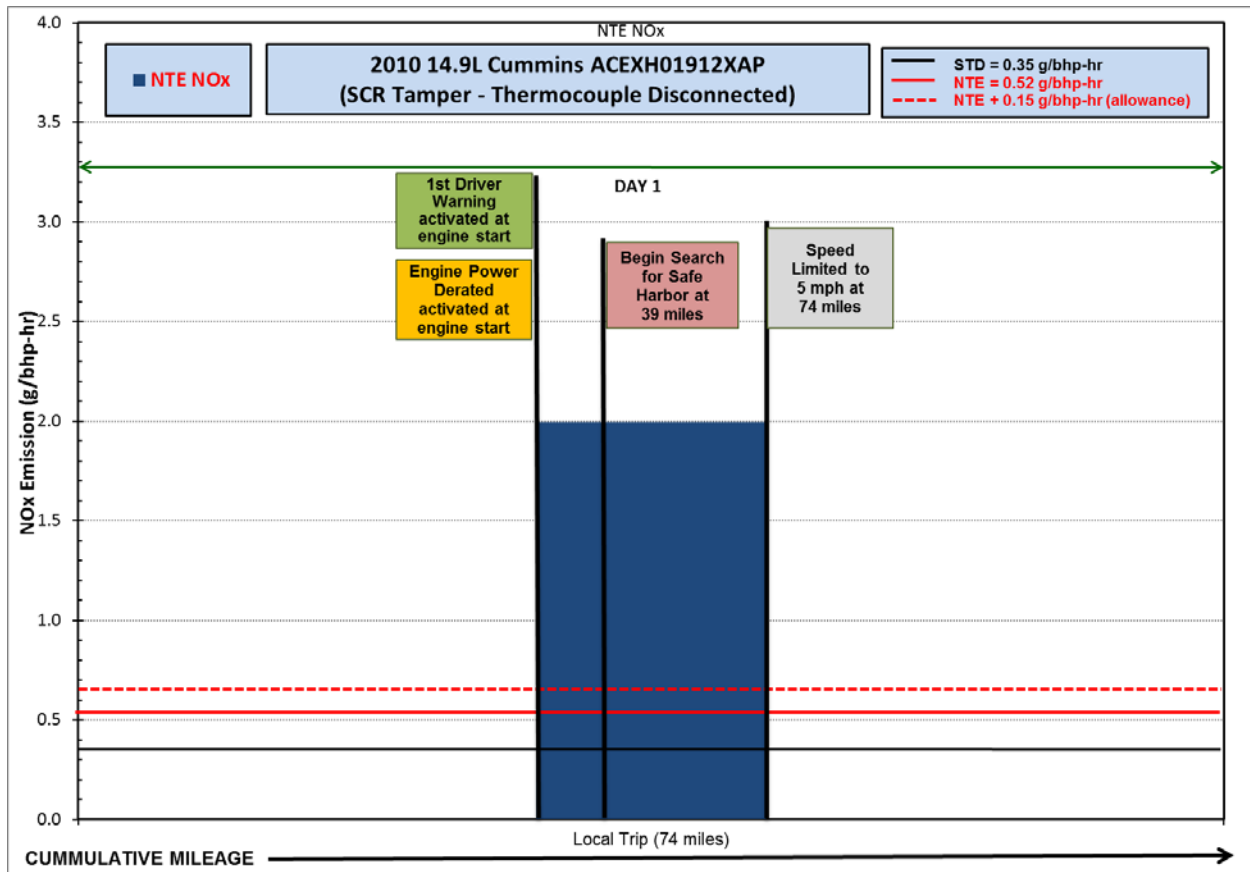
NTE NOx

NTE NOx

2010 14.9L Cummins ACEXH01912XAP
(SCR Tamper - Thermocouple Disconnected)

STD = 0.35 g/bhp-hr
NTE = 0.52 g/bhp-hr
NTE + 0.15 g/bhp-hr (allowance)

DAY 1

1st Driver Warning activated at engine start

Engine Power Derated activated at engine start

Begin Search for Safe Harbor at 39 miles

Speed Limited to 5 mph at 74 miles

NOx Emission (g/bhp-hr)

4.0
3.5
3.0
2.5
2.0
1.5
1.0
0.5
0.0

Local Trip (74 miles)

CUMMULATIVE MILEAGE